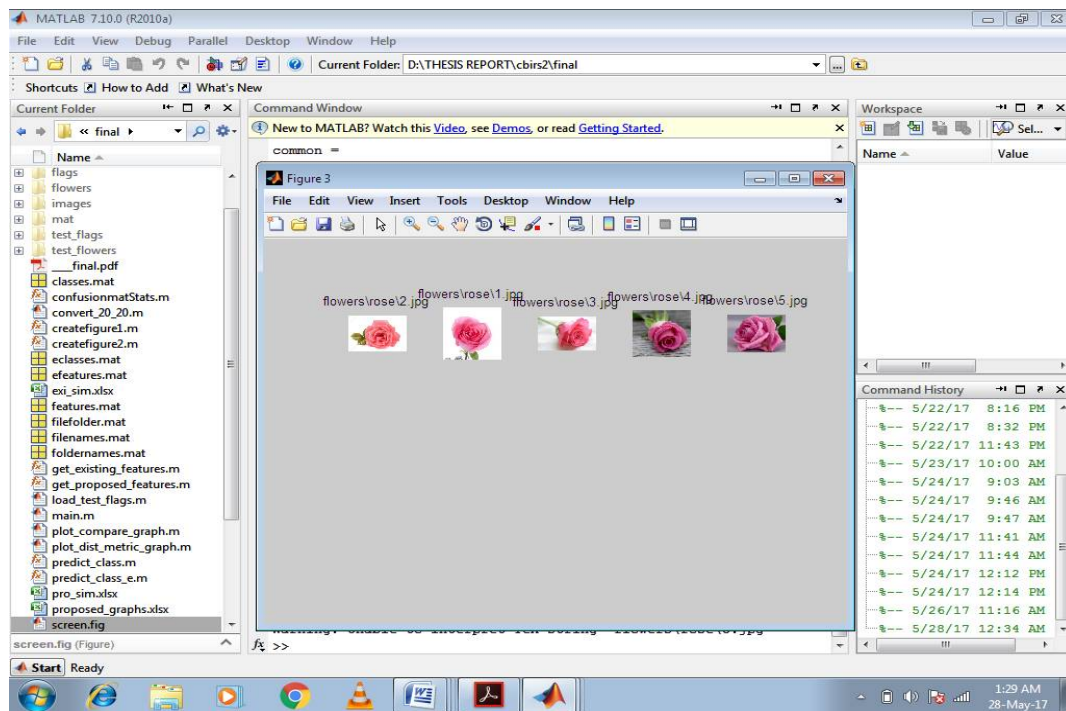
MATLAB 7.10.0 (R2010a)

File Edit View Debug Parallel Desktop Window Help

Current Folder: D:\THESIS REPORT\cbirs2\final

Shortcuts How to Add What's New

Current Folder

« final ▸

Name

flags
flowers
images
mat
test_flags
test_flowers
___final.pdf
classes.mat
confusionmatStats.m
convert_20_20.m
createfigure1.m
createfigure2.m
eclasses.mat
efeatures.mat
exi_sim.xlsx
features.mat
filefolder.mat
filenames.mat
foldernames.mat
get_existing_features.m
get_proposed_features.m
load_test_flags.m
main.m
plot_compare_graph.m
plot_dist_metric_graph.m
predict_class.m
predict_class_e.m
pro_sim.xlsx
proposed_graphs.xlsx
screen.fig

screen.fig (Figure)

Command Window

New to MATLAB? Watch this Video, see Demos, or read Getting Started.

common =

Figure 3

File Edit View Insert Tools Desktop Window Help

flowers\rose\2.jpg flowers\rose\1.jpg flowers\rose\3.jpg flowers\rose\4.jpg flowers\rose\5.jpg

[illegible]

$f_x$ >>

Workspace

Sel...

Name Value

Command History

%-- 5/22/17 8:16 PM
%-- 5/22/17 8:32 PM
%-- 5/22/17 11:43 PM
%-- 5/23/17 10:00 AM
%-- 5/24/17 9:03 AM
%-- 5/24/17 9:46 AM
%-- 5/24/17 9:47 AM
%-- 5/24/17 11:41 AM
%-- 5/24/17 11:44 AM
%-- 5/24/17 12:12 PM
%-- 5/24/17 12:14 PM
%-- 5/26/17 11:16 AM
%-- 5/28/17 12:34 AM

Start Ready

1:29 AM
28-May-17